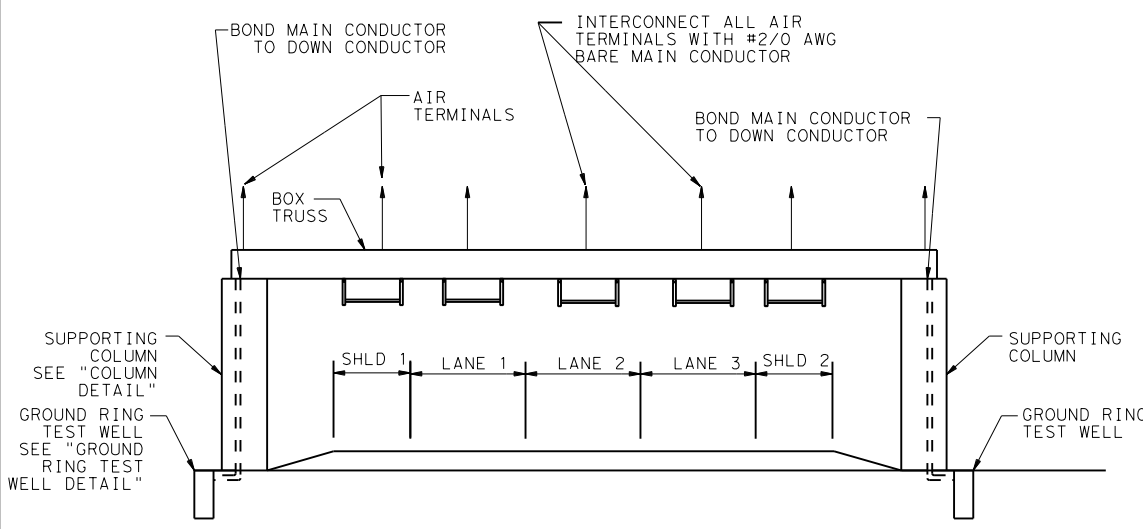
BOND MAIN CONDUCTOR TO DOWN CONDUCTOR

INTERCONNECT ALL AIR TERMINALS WITH #2/0 AWG BARE MAIN CONDUCTOR

AIR TERMINALS

BOND MAIN CONDUCTOR TO DOWN CONDUCTOR

BOX TRUSS

SUPPORTING COLUMN SEE "COLUMN DETAIL"

SHLD 1

LANE 1

LANE 2

LANE 3

SHLD 2

SUPPORTING COLUMN

GROUND RING TEST WELL SEE "GROUND RING TEST WELL DETAIL"

GROUND RING TEST WELL